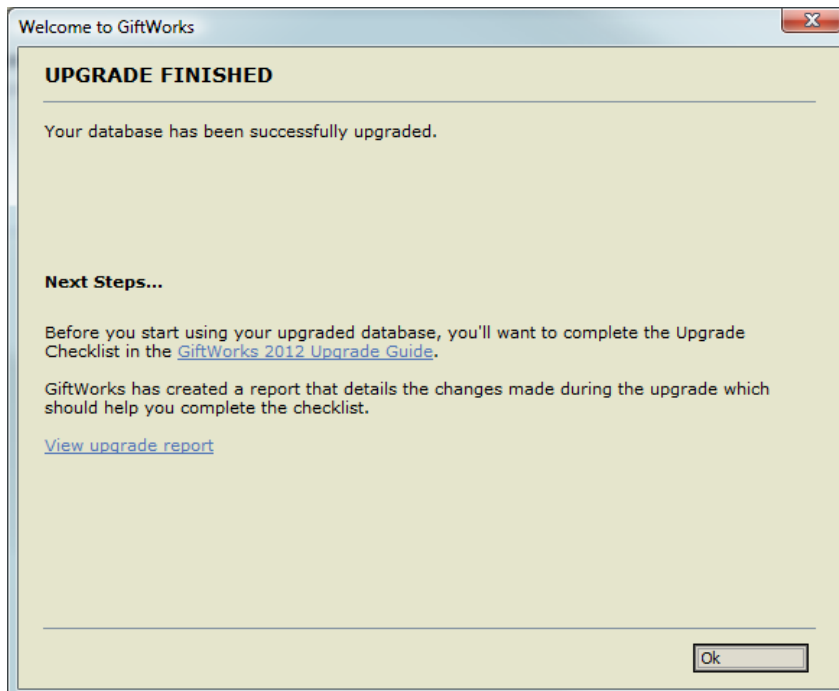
Welcome to GiftWorks

X

UPGRADE FINISHED

Your database has been successfully upgraded.

Next Steps...

Before you start using your upgraded database, you'll want to complete the Upgrade Checklist in the GiftWorks 2012 Upgrade Guide.

GiftWorks has created a report that details the changes made during the upgrade which should help you complete the checklist.

View upgrade report

Ok